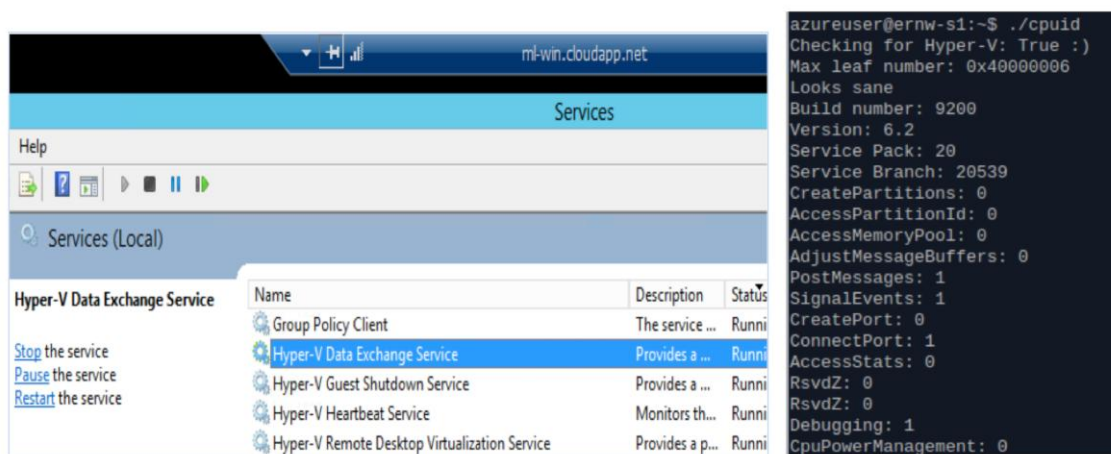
ml-win.cloudapp.net

Services

Help

Services (Local)

Hyper-V Data Exchange Service

Stop the service
Pause the service
Restart the service

| Name | Description | Status |
|---|---|---|
| Group Policy Client | The service ... | Runni |
| Hyper-V Data Exchange Service | Provides a ... | Runni |
| Hyper-V Guest Shutdown Service | Provides a ... | Runni |
| Hyper-V Heartbeat Service | Monitors th... | Runni |
| Hyper-V Remote Desktop Virtualization Service | Provides a p... | Runni |

azureuser@ernw-s1:~$ ./cpuid
Checking for Hyper-V: True :)
Max leaf number: 0x40000006
Looks sane
Build number: 9200
Version: 6.2
Service Pack: 20
Service Branch: 20539
CreatePartitions: 0
AccessPartitionId: 0
AccessMemoryPool: 0
AdjustMessageBuffers: 0
PostMessages: 1
SignalEvents: 1
CreatePort: 0
ConnectPort: 1
AccessStats: 0
RsvdZ: 0
RsvdZ: 0
Debugging: 1
CpuPowerManagement: 0